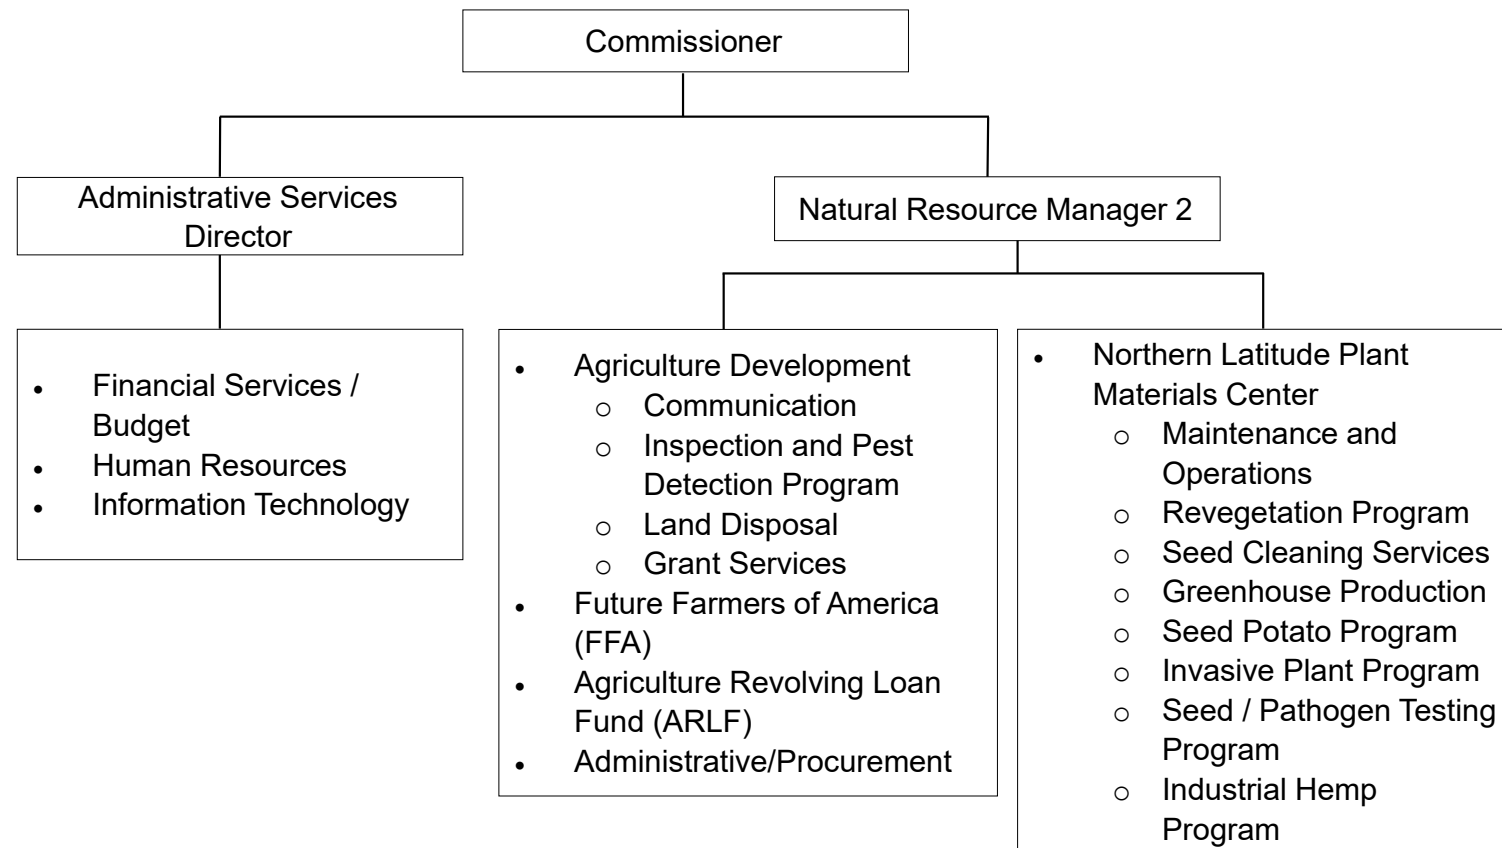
Commissioner

Administrative Services Director

Natural Resource Manager 2

- Financial Services / Budget
- Human Resources
- Information Technology

- Agriculture Development
  - Communication
  - Inspection and Pest Detection Program
  - Land Disposal
  - Grant Services
- Future Farmers of America (FFA)
- Agriculture Revolving Loan Fund (ARLF)
- Administrative/Procurement

- Northern Latitude Plant Materials Center
  - Maintenance and Operations
  - Revegetation Program
  - Seed Cleaning Services
  - Greenhouse Production
  - Seed Potato Program
  - Invasive Plant Program
  - Seed / Pathogen Testing Program
  - Industrial Hemp Program